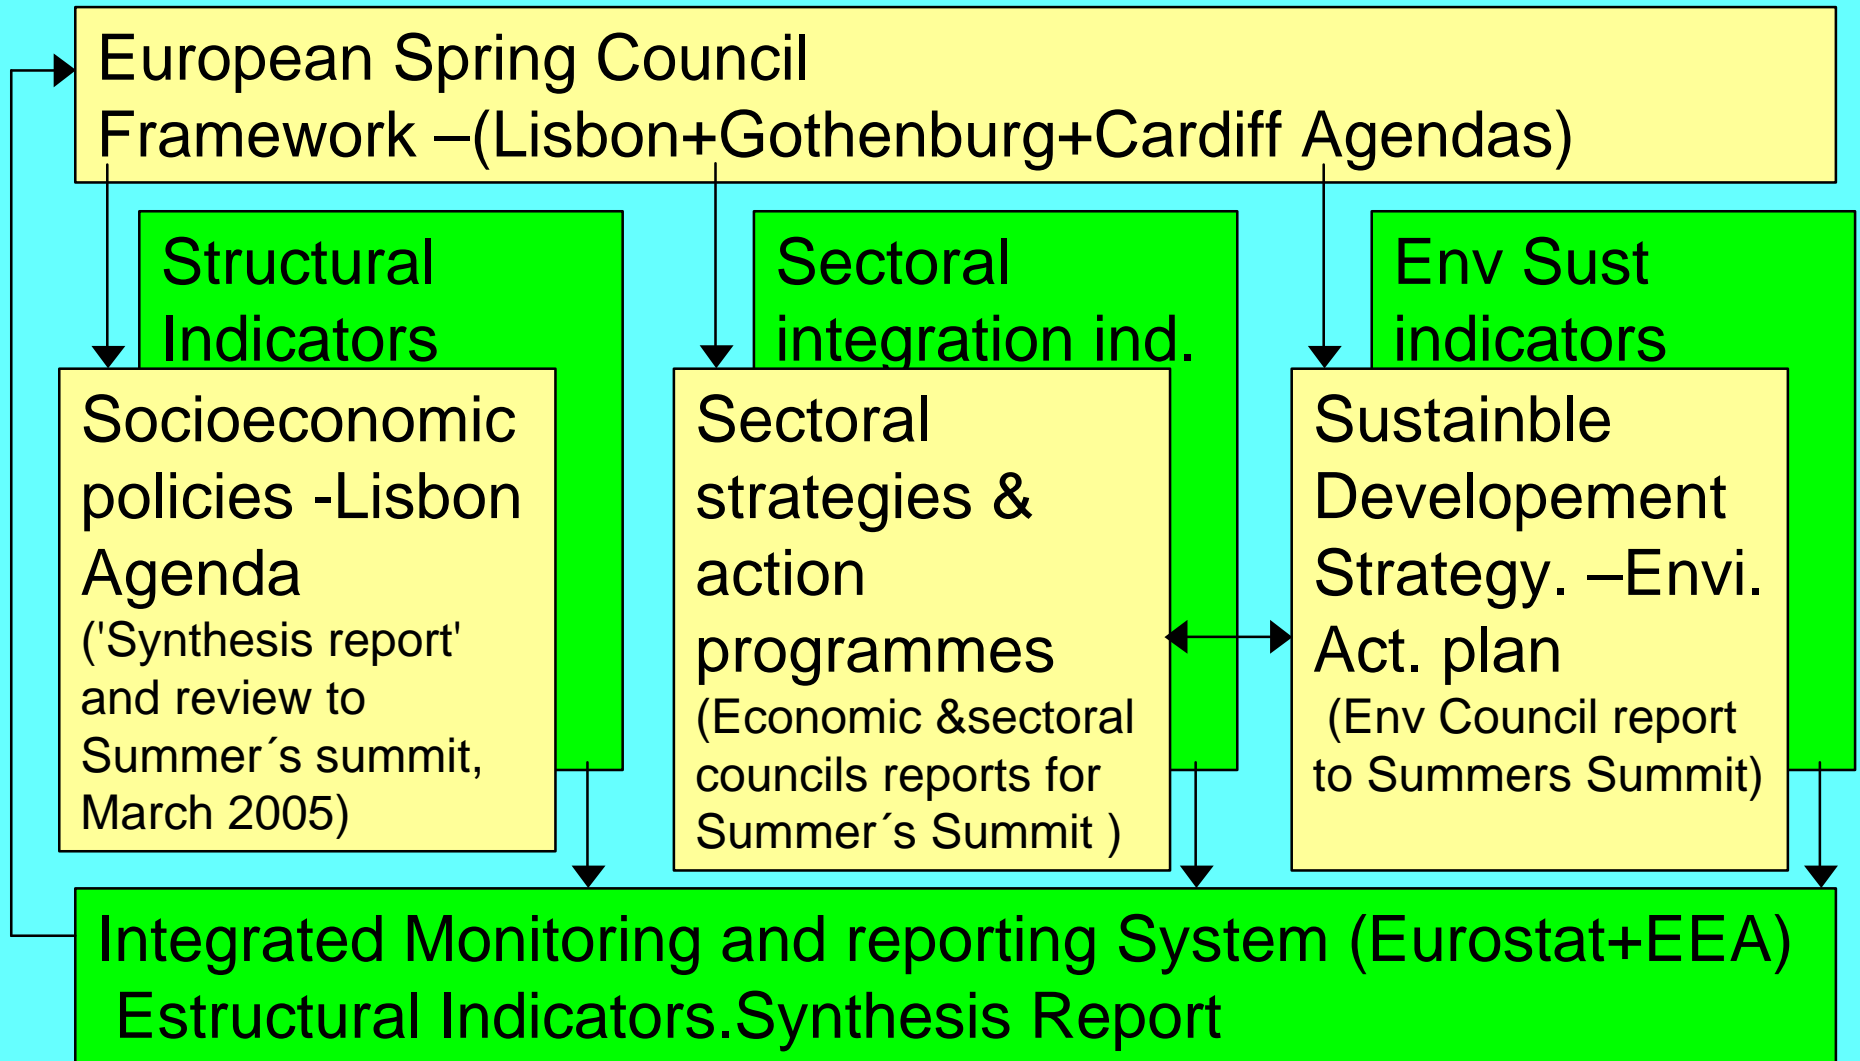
European Spring Council
Framework –(Lisbon+Gothenburg+Cardiff Agendas)

Structural Indicators

Socioeconomic policies -Lisbon Agenda
('Synthesis report' and review to Summer´s summit, March 2005)

Sectoral integration ind.

Sectoral strategies & action programmes
(Economic &sectoral councils reports for Summer´s Summit )

Env Sust indicators

Sustainble Developement Strategy. –Envi. Act. plan
(Env Council report to Summers Summit)

Integrated Monitoring and reporting System (Eurostat+EEA)
Estructural Indicators.Synthesis Report